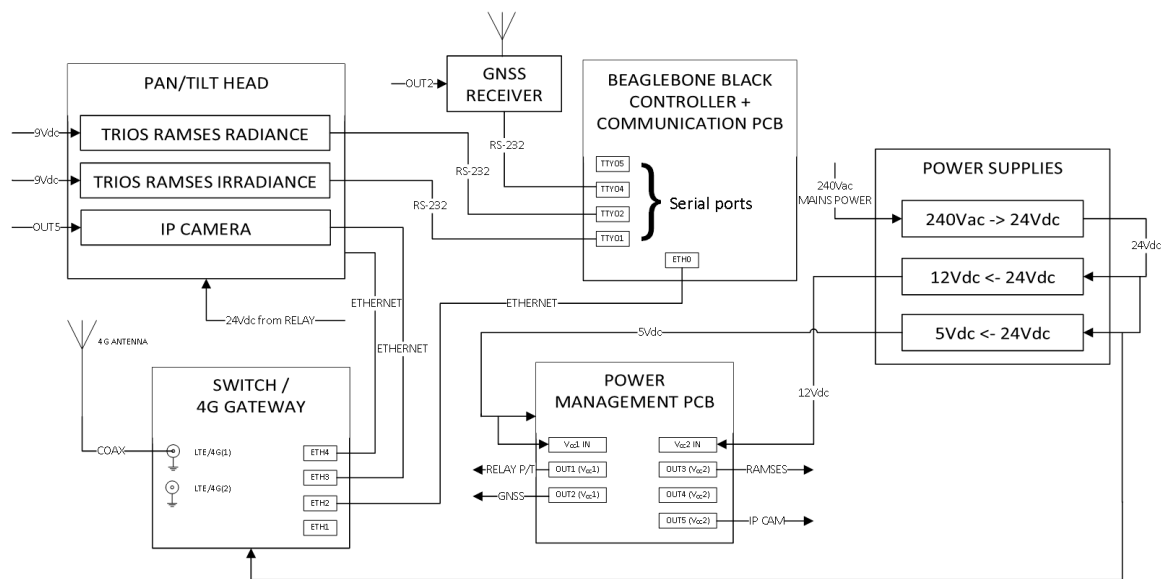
PAN/TILT HEAD

9Vdc
TRIOS RAMSES RADIANCE

9Vdc
TRIOS RAMSES IRRADIANCE

OUT5
IP CAMERA

24Vdc from RELAY

OUT2
GNSS RECEIVER

RS-232
RS-232
RS-232

BEAGLEBONE BLACK CONTROLLER + COMMUNICATION PCB

TTYO5
TTYO4
TTYO2
TTYO1
Serial ports

ETH0

ETHERNET
ETHERNET
ETHERNET

240Vac MAINS POWER

POWER SUPPLIES

240Vac -> 24Vdc
24Vdc
12Vdc <- 24Vdc
5Vdc <- 24Vdc

5Vdc
12Vdc

4G ANTENNA

SWITCH / 4G GATEWAY

COAX
LTE/4G(1)
LTE/4G(2)
ETH4
ETH3
ETH2
ETH1

POWER MANAGEMENT PCB

$V_{cc}1$ IN
$V_{cc}2$ IN
RELAY P/T
OUT1 ($V_{cc}1$)
OUT3 ($V_{cc}2$)
RAMSES
GNSS
OUT2 ($V_{cc}1$)
OUT4 ($V_{cc}2$)
OUT5 ($V_{cc}2$)
IP CAM